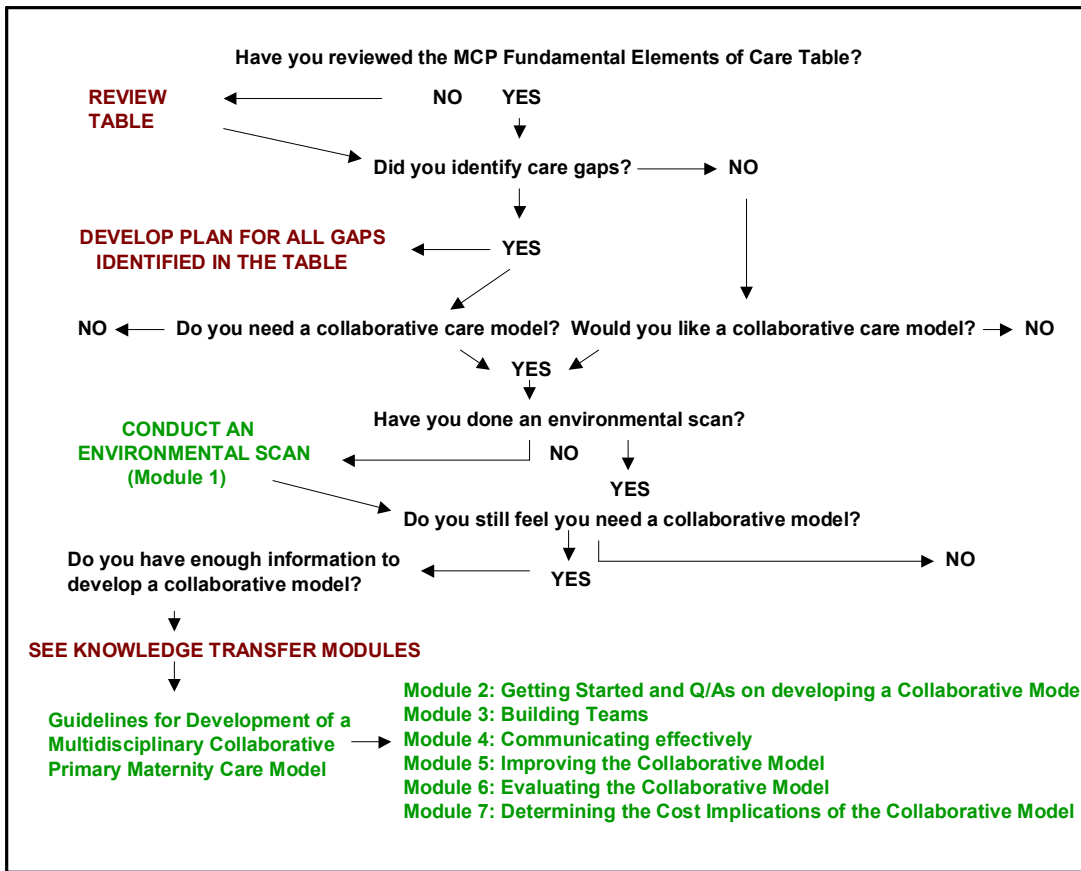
Have you reviewed the MCP Fundamental Elements of Care Table?

REVIEW TABLE

NO YES

Did you identify care gaps?

NO

DEVELOP PLAN FOR ALL GAPS IDENTIFIED IN THE TABLE

YES

NO

Do you need a collaborative care model?

Would you like a collaborative care model?

NO

YES

Have you done an environmental scan?

CONDUCT AN ENVIRONMENTAL SCAN (Module 1)

NO

YES

Do you still feel you need a collaborative model?

Do you have enough information to develop a collaborative model?

YES

NO

SEE KNOWLEDGE TRANSFER MODULES

Guidelines for Development of a Multidisciplinary Collaborative Primary Maternity Care Model

Module 2: Getting Started and Q/As on developing a Collaborative Mode
Module 3: Building Teams
Module 4: Communicating effectively
Module 5: Improving the Collaborative Model
Module 6: Evaluating the Collaborative Model
Module 7: Determining the Cost Implications of the Collaborative Model